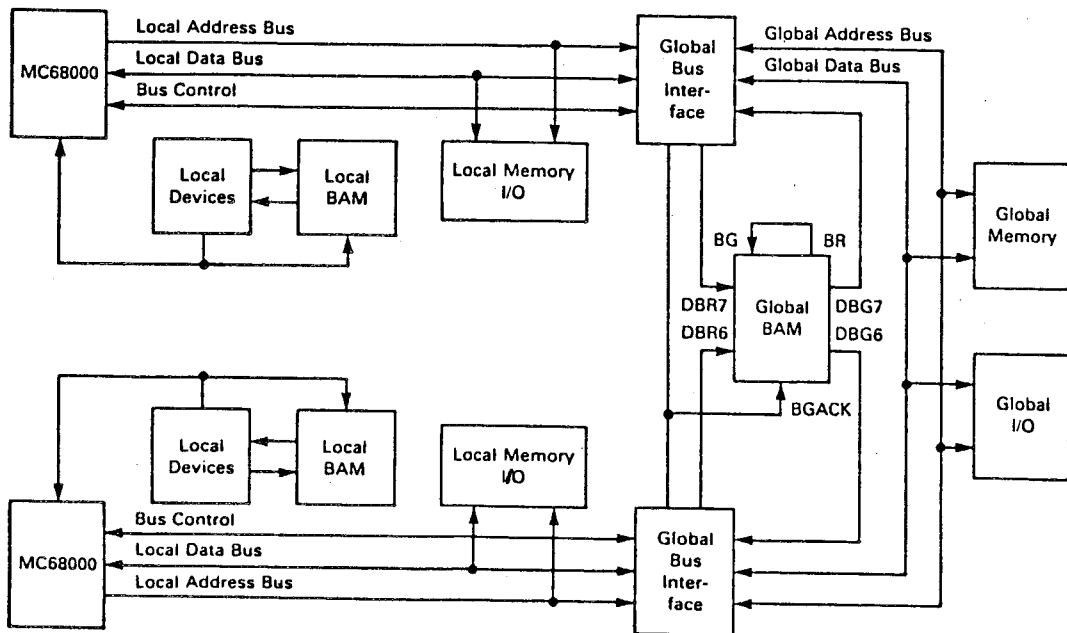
MC68000

Local Address Bus

Local Data Bus

Bus Control

Global Bus Interface

Global Address Bus

Global Data Bus

Local Devices

Local BAM

Local Memory I/O

BG

BR

DBR7

DBR6

Global BAM

DBG7

DBG6

Global Memory

Global I/O

BGACK

Local Devices

Local BAM

Local Memory I/O

MC68000

Bus Control

Local Data Bus

Local Address Bus

Global Bus Interface